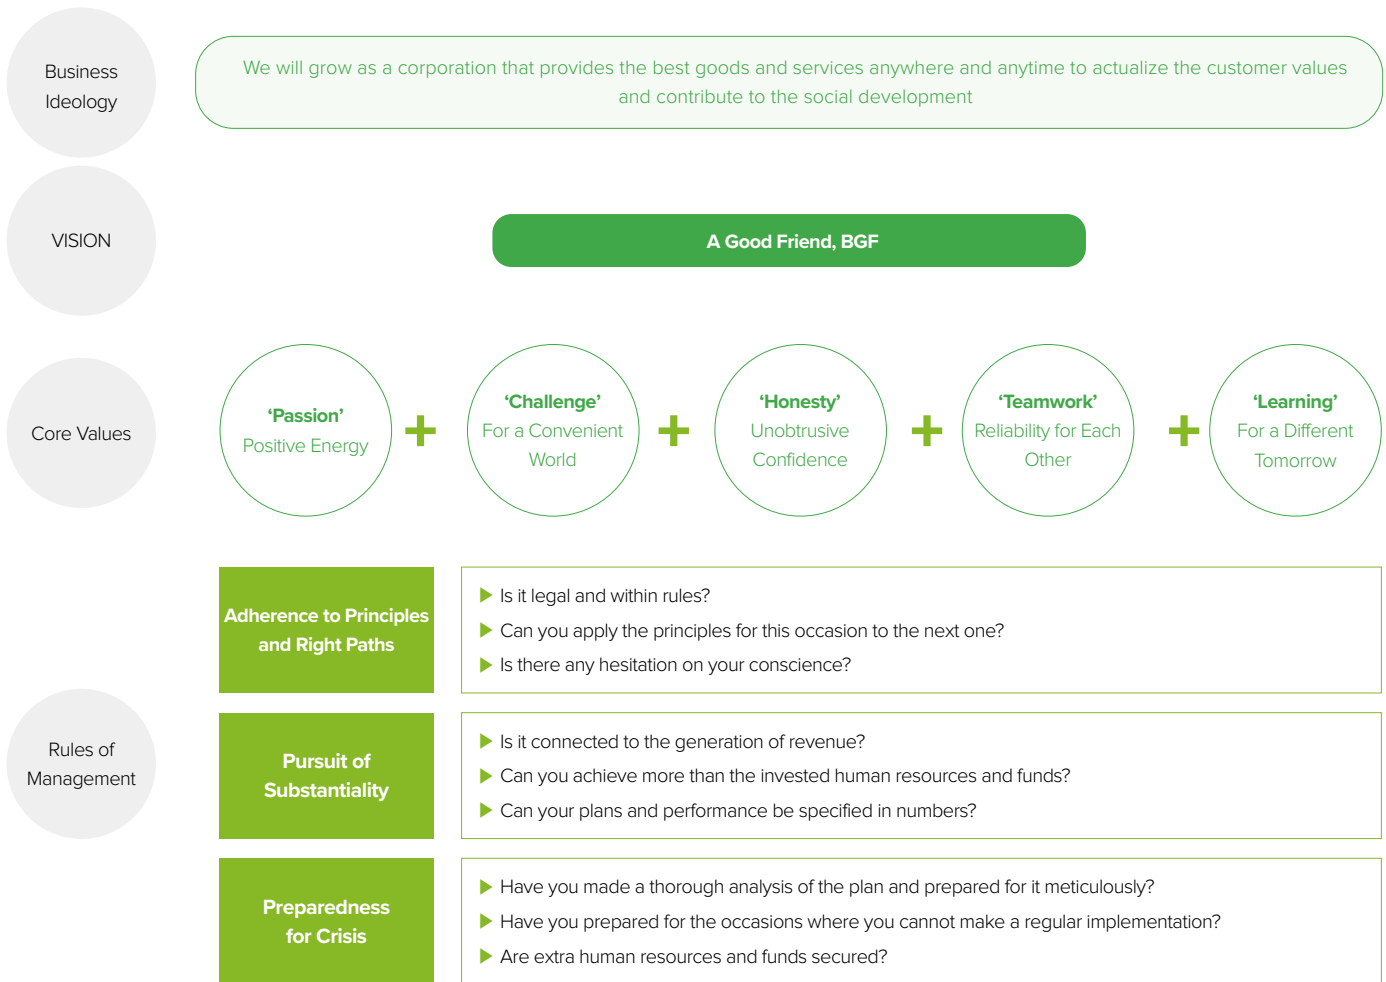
Business Ideology

We will grow as a corporation that provides the best goods and services anywhere and anytime to actualize the customer values and contribute to the social development

VISION

A Good Friend, BGF

Core Values

'Passion' Positive Energy

+

'Challenge' For a Convenient World

+

'Honesty' Unobtrusive Confidence

+

'Teamwork' Reliability for Each Other

+

'Learning' For a Different Tomorrow

Rules of Management

Adherence to Principles and Right Paths

▶ Is it legal and within rules?
▶ Can you apply the principles for this occasion to the next one?
▶ Is there any hesitation on your conscience?

Pursuit of Substantiality

▶ Is it connected to the generation of revenue?
▶ Can you achieve more than the invested human resources and funds?
▶ Can your plans and performance be specified in numbers?

Preparedness for Crisis

▶ Have you made a thorough analysis of the plan and prepared for it meticulously?
▶ Have you prepared for the occasions where you cannot make a regular implementation?
▶ Are extra human resources and funds secured?